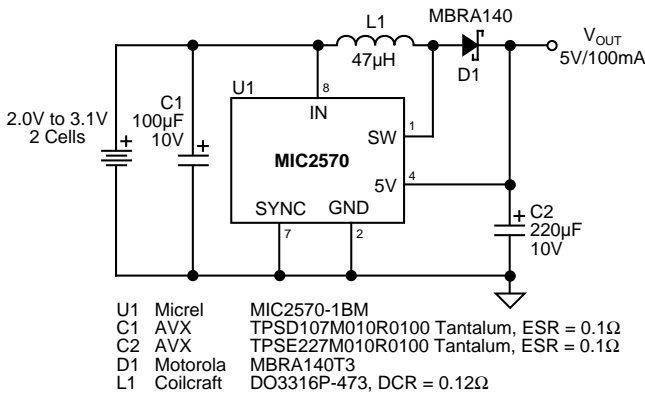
L1
47µH
MBRA140
D1
$V_{OUT}$
5V/100mA
U1
8
IN
SW
1
MIC2570
5V
4
SYNC
GND
7
2
2.0V to 3.1V
2 Cells
C1
100µF
10V
C2
220µF
10V

| U1 | Micrel | MIC2570-1BM |
|---|---|---|
| C1 | AVX | TPSD107M010R0100 Tantalum, ESR = 0.1Ω |
| C2 | AVX | TPSE227M010R0100 Tantalum, ESR = 0.1Ω |
| D1 | Motorola | MBRA140T3 |
| L1 | Coilcraft | DO3316P-473, DCR = 0.12Ω |